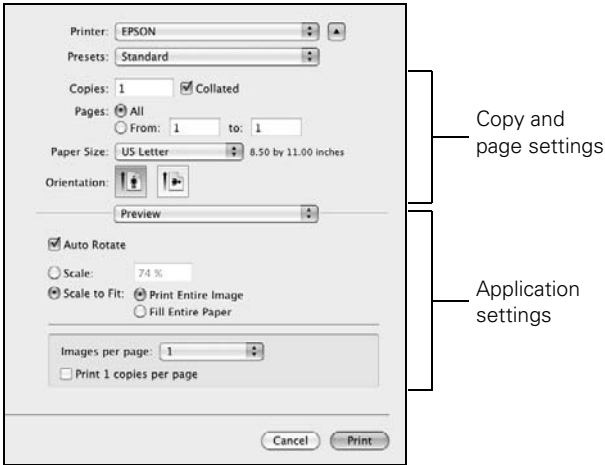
Printer: EPSON

Presets: Standard

Copies: 1 Collated

Pages: All

From: 1 to: 1

Paper Size: US Letter 8.50 by 11.00 inches

Orientation:

Preview

Auto Rotate

Scale: 74 %

Scale to Fit: Print Entire Image

Fill Entire Paper

Images per page: 1

Print 1 copies per page

Cancel Print

Copy and page settings

Application settings